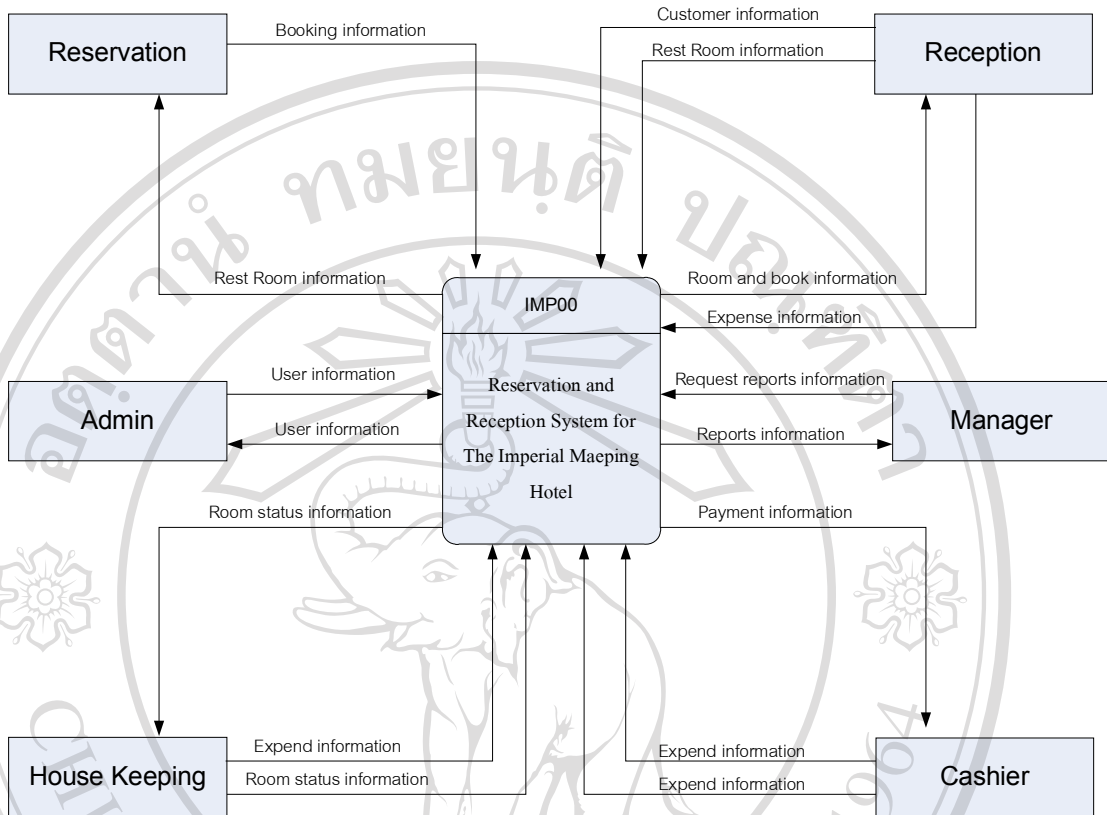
Reservation

Booking information

Customer information

Rest Room information

Reception

Rest Room information

Room and book information

IMP00

Expense information

Reservation and Reception System for The Imperial Maeping Hotel

User information

Request reports information

Admin

User information

Reports information

Manager

Room status information

Payment information

Expend information

Expend information

House Keeping

Room status information

Expend information

Cashier

ทมยนต์

CHIANG MAI